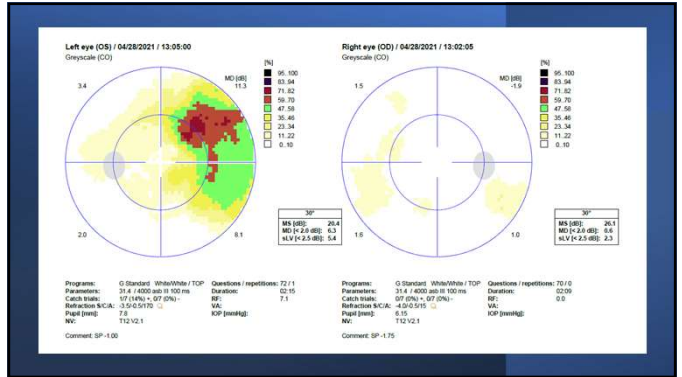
Left eye (OS) / 04/28/2021 / 13:05:00
Greyscale (CO)

3.4
MD [dB]
11.3

[%]
95..100
83..94
71..82
59..70
47..58
35..46
23..34
11..22
0..10

2.0
8.1

| 30° | |
|---|---|
| MS [dB]: | 20.4 |
| MD [< 2.0 dB]: | 6.3 |
| sLV [< 2.5 dB]: | 5.4 |

Programs: G Standard White/White / TOP
Parameters: 31.4 / 4000 asb III 100 ms
Catch trials: 1/7 (14%) +, 0/7 (0%) -
Refraction S/C/A: -3.5/-0.5/170
Pupil [mm]: 7.8
NV: T12 V2.1
Questions / repetitions: 72 / 1
Duration: 02:15
RF: 7.1
VA:
IOP [mmHg]:

Comment: SP -1.00

Right eye (OD) / 04/28/2021 / 13:02:05
Greyscale (CO)

1.5
MD [dB]
-1.9

[%]
95..100
83..94
71..82
59..70
47..58
35..46
23..34
11..22
0..10

1.6
1.0

| 30° | |
|---|---|
| MS [dB]: | 26.1 |
| MD [< 2.0 dB]: | 0.6 |
| sLV [< 2.5 dB]: | 2.3 |

Programs: G Standard White/White / TOP
Parameters: 31.4 / 4000 asb III 100 ms
Catch trials: 0/7 (0%) +, 0/7 (0%) -
Refraction S/C/A: -4.0/-0.5/15
Pupil [mm]: 6.15
NV: T12 V2.1
Questions / repetitions: 70 / 0
Duration: 02:09
RF: 0.0
VA:
IOP [mmHg]:

Comment: SP -1.75